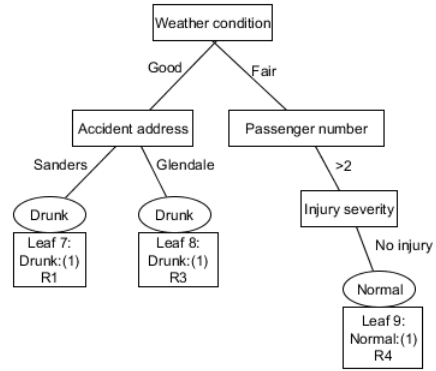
Weather condition

Good

Fair

Accident address

Passenger number

Sanders

Glendale

>2

Drunk

Drunk

Injury severity

Leaf 7:
Drunk:(1)
R1

Leaf 8:
Drunk:(1)
R3

No injury

Normal

Leaf 9:
Normal:(1)
R4